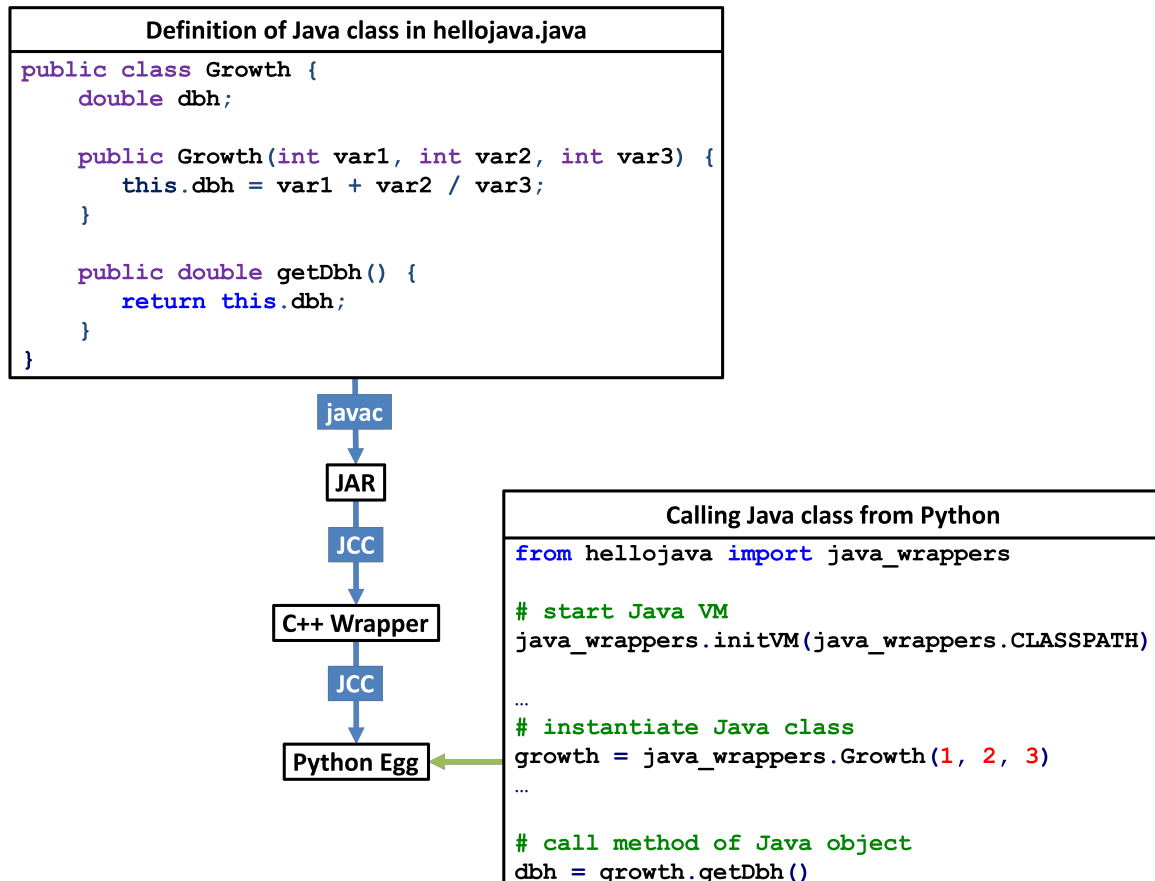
Definition of Java class in hellojava.java

```
public class Growth {
    double dbh;

    public Growth(int var1, int var2, int var3) {
       this.dbh = var1 + var2 / var3;
    }

    public double getDbh() {
       return this.dbh;
    }
}
```

javac

JAR

JCC

C++ Wrapper

JCC

Python Egg

Calling Java class from Python

```
from hellojava import java_wrappers

# start Java VM
java_wrappers.initVM(java_wrappers.CLASSPATH)

…
# instantiate Java class
growth = java_wrappers.Growth(1, 2, 3)
…

# call method of Java object
dbh = growth.getDbh()
```